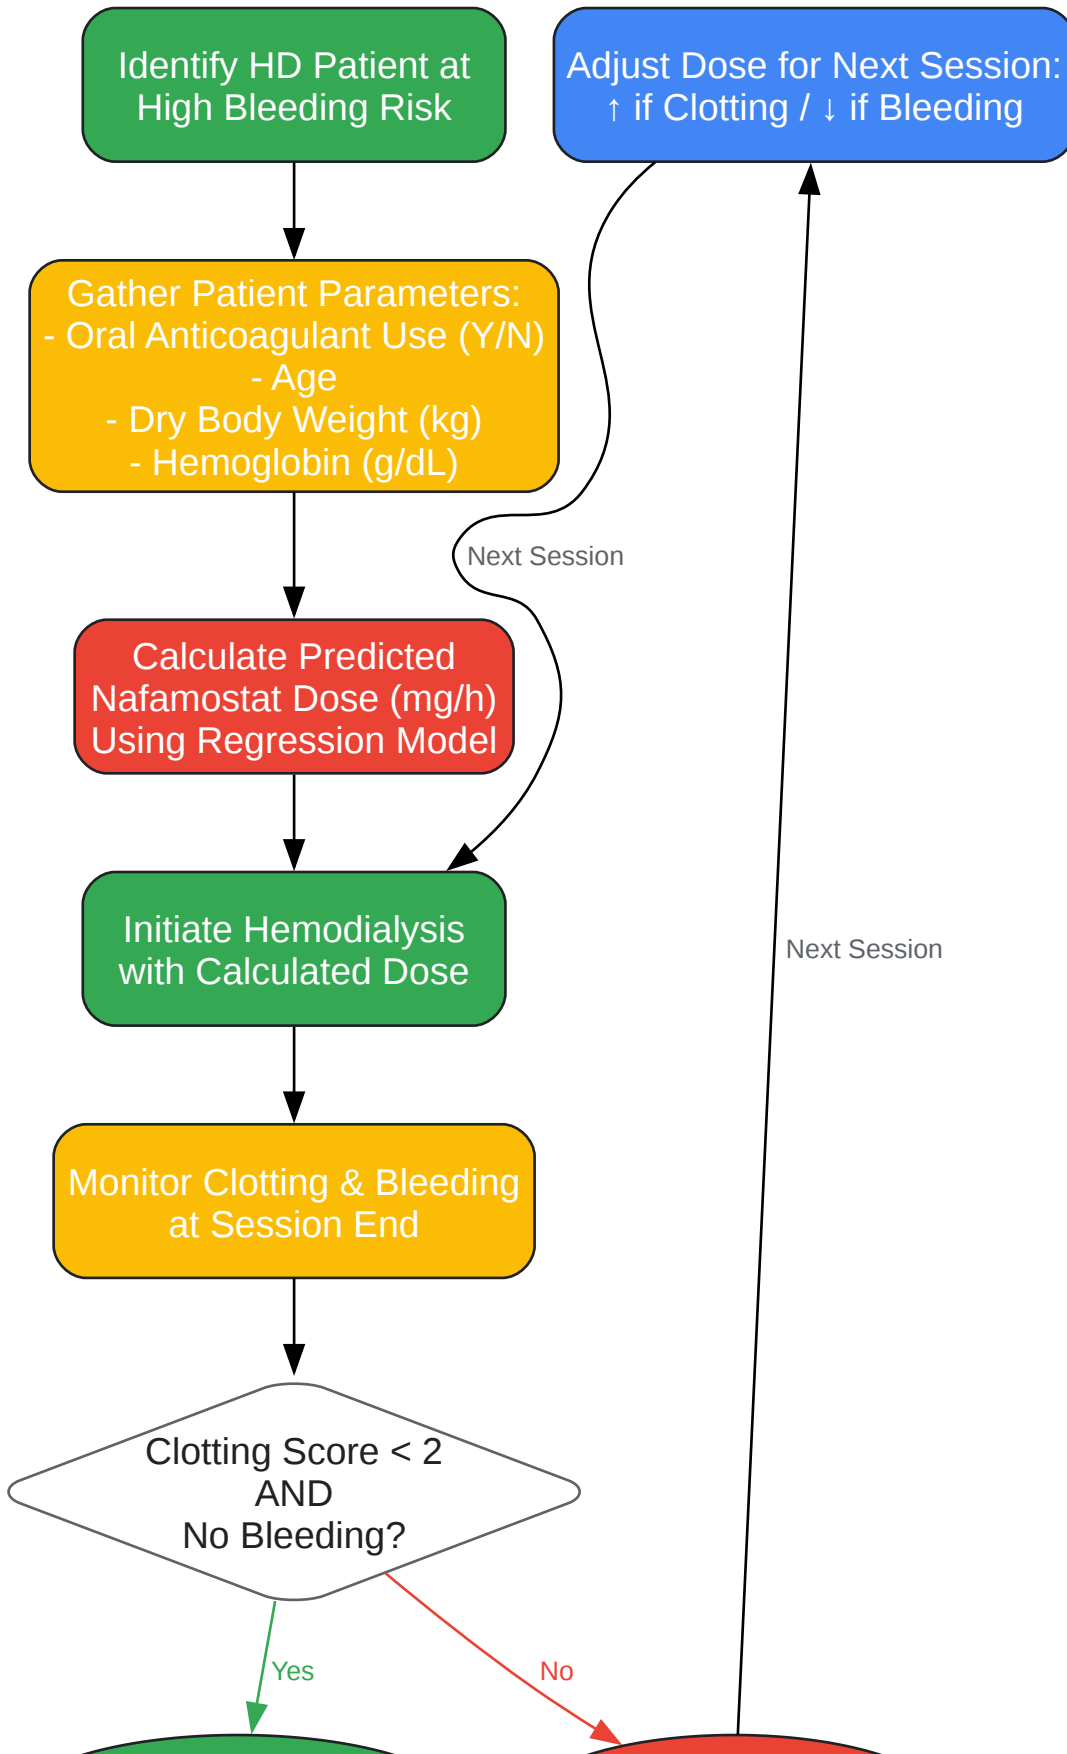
Identify HD Patient at High Bleeding Risk

Adjust Dose for Next Session: ↑ if Clotting / ↓ if Bleeding

Gather Patient Parameters:
- Oral Anticoagulant Use (Y/N)
- Age
- Dry Body Weight (kg)
- Hemoglobin (g/dL)

Next Session

Calculate Predicted Nafamostat Dose (mg/h) Using Regression Model

Initiate Hemodialysis with Calculated Dose

Next Session

Monitor Clotting & Bleeding at Session End

Clotting Score < 2
AND
No Bleeding?

Yes

No